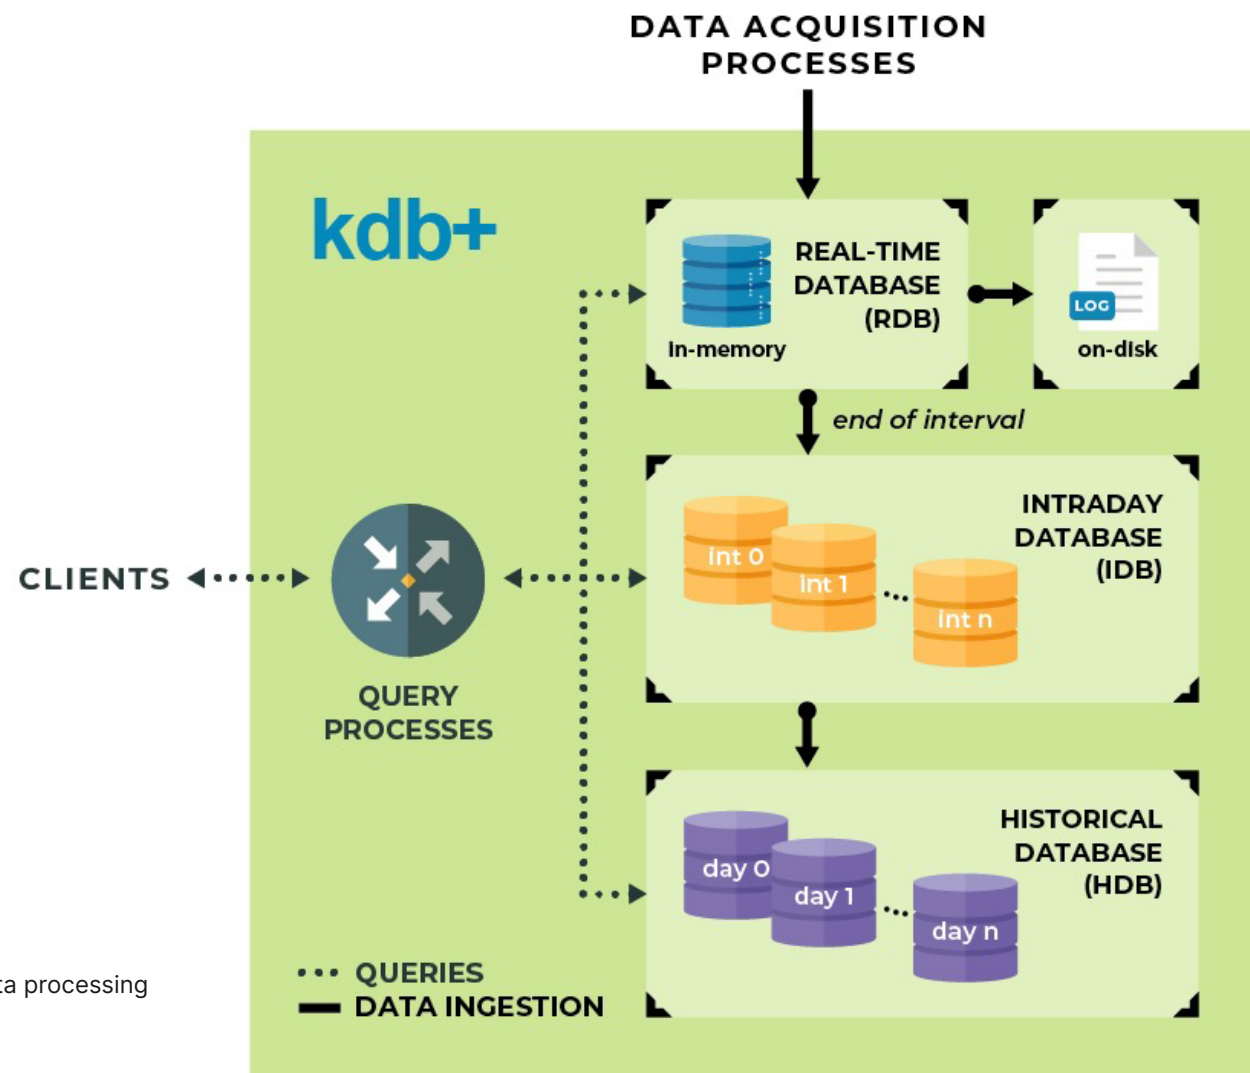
DATA ACQUISITION PROCESSES

kdb+

REAL-TIME DATABASE (RDB)

in-memory

LOG

on-disk

end of interval

INTRADAY DATABASE (IDB)

int 0

int 1

int n

CLIENTS

QUERY PROCESSES

HISTORICAL DATABASE (HDB)

day 0

day 1

day n

QUERIES

DATA INGESTION

ta processing